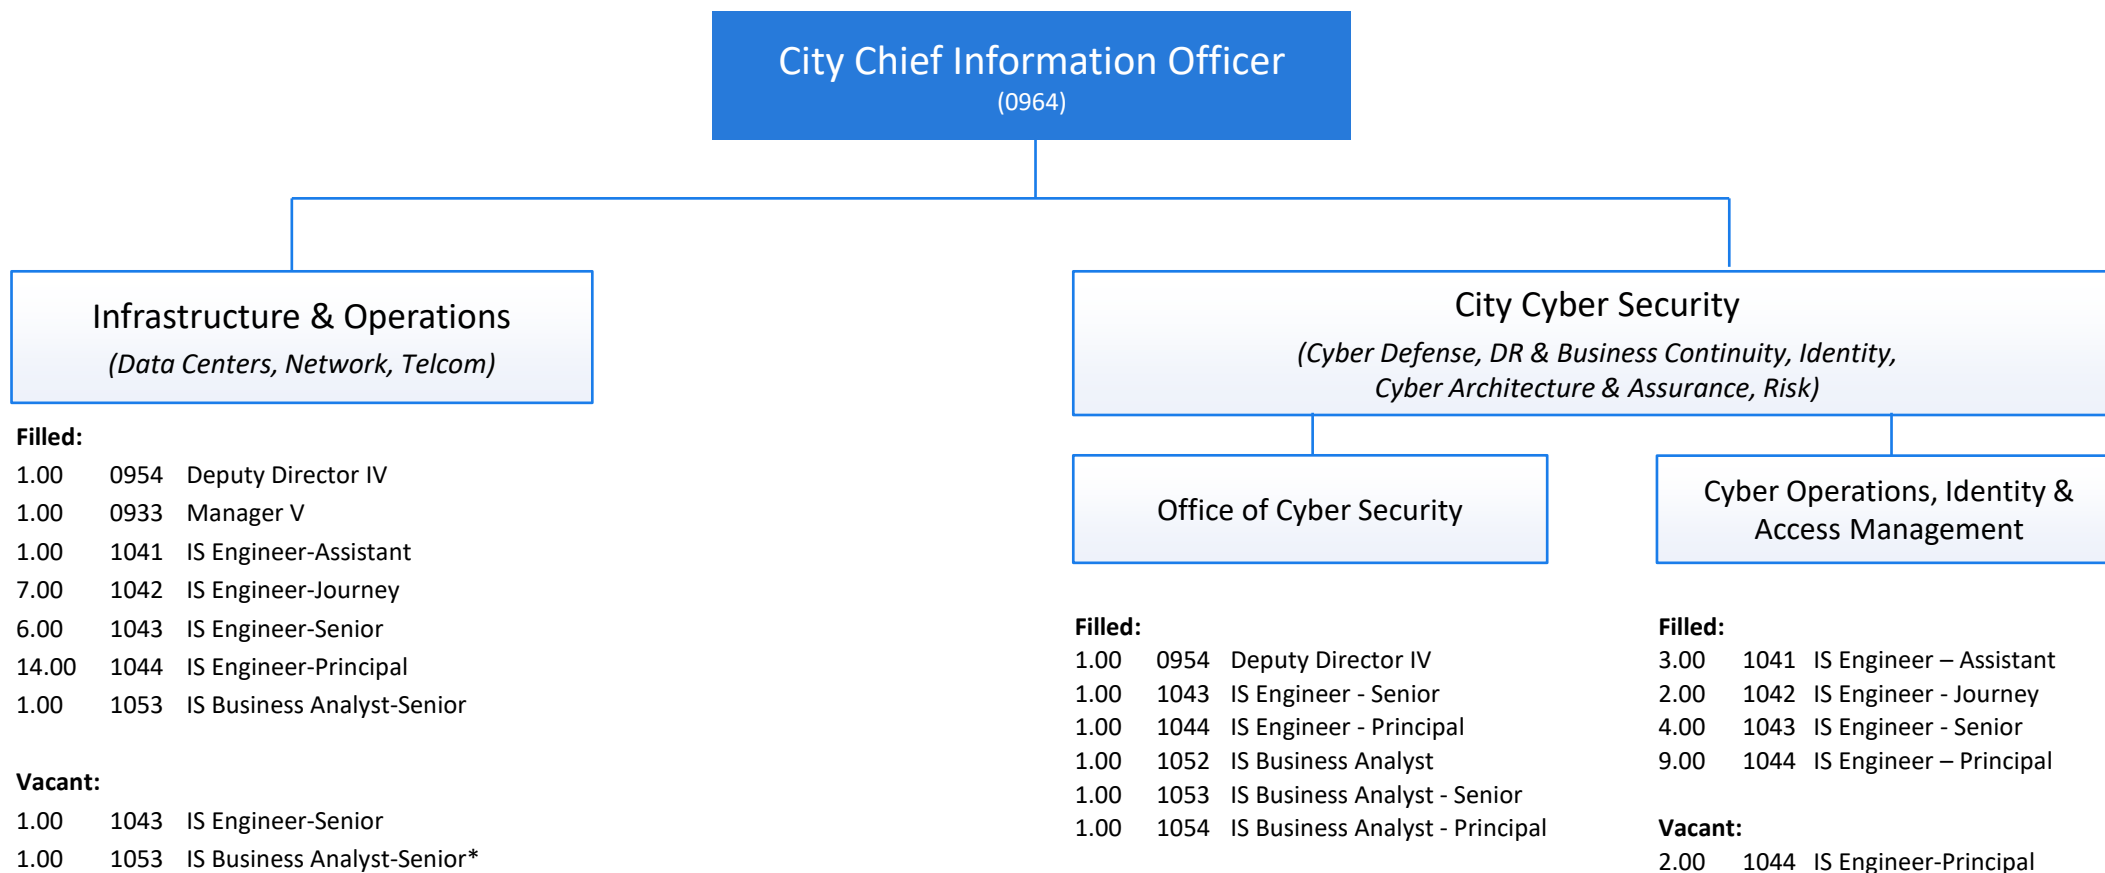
City Chief Information Officer
(0964)

Infrastructure & Operations
(Data Centers, Network, Telcom)

Filed:
1.00 0954 Deputy Director IV
1.00 0933 Manager V
1.00 1041 IS Engineer-Assistant
7.00 1042 IS Engineer-Journey
6.00 1043 IS Engineer-Senior
14.00 1044 IS Engineer-Principal
1.00 1053 IS Business Analyst-Senior

Vacant:
1.00 1043 IS Engineer-Senior
1.00 1053 IS Business Analyst-Senior*

City Cyber Security
(Cyber Defense, DR & Business Continuity, Identity, Cyber Architecture & Assurance, Risk)

Office of Cyber Security

Filled:
1.00 0954 Deputy Director IV
1.00 1043 IS Engineer - Senior
1.00 1044 IS Engineer - Principal
1.00 1052 IS Business Analyst
1.00 1053 IS Business Analyst - Senior
1.00 1054 IS Business Analyst - Principal

Cyber Operations, Identity & Access Management

Filled:
3.00 1041 IS Engineer – Assistant
2.00 1042 IS Engineer - Journey
4.00 1043 IS Engineer - Senior
9.00 1044 IS Engineer – Principal

Vacant:
2.00 1044 IS Engineer-Principal